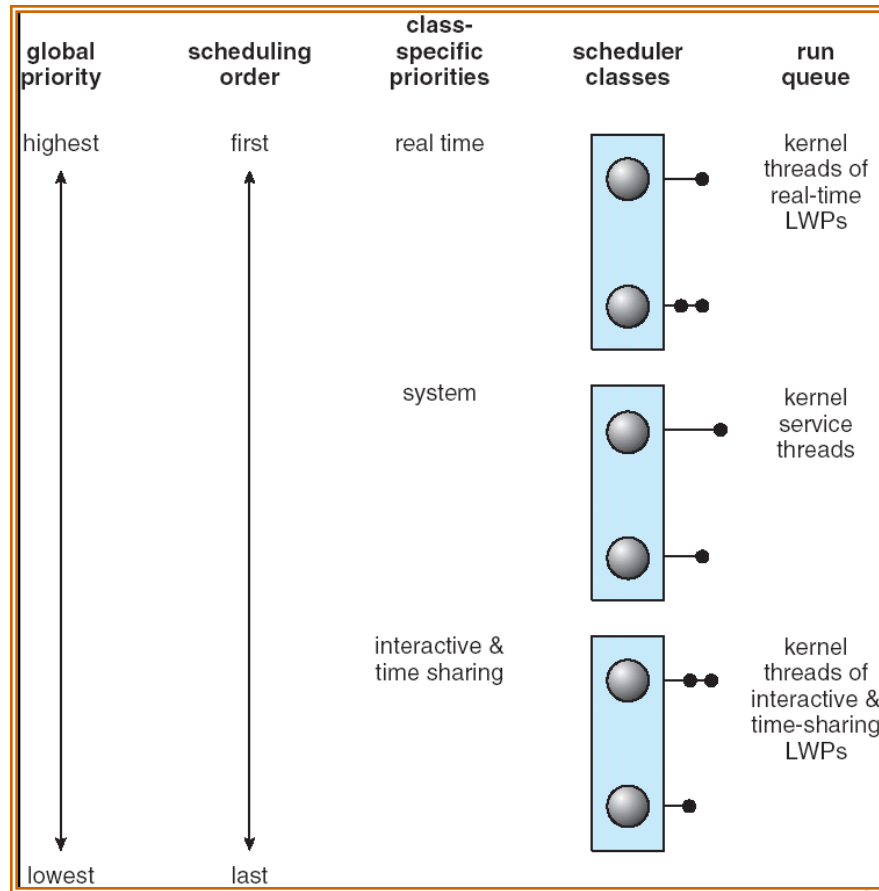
| global priority | scheduling order | class-specific priorities | scheduler classes | run queue |
|---|---|---|---|---|
| highest | first | real time | | kernel threads of real-time LWPs |
| | | system | | kernel service threads |
| | | interactive & time sharing | | kernel threads of interactive & time-sharing LWPs |
| lowest | last | | | |